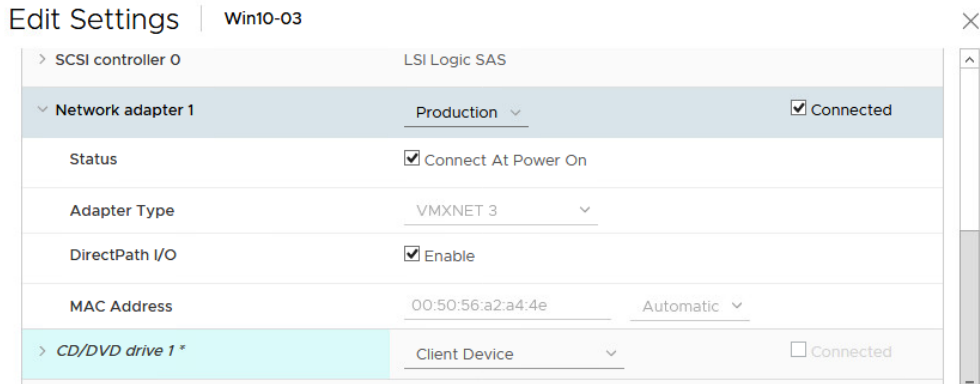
Edit Settings | Win10-03

> SCSI controller 0 | LSI Logic SAS

∨ Network adapter 1 | Production ∨ | ☑ Connected

Status | ☑ Connect At Power On

Adapter Type | VMXNET 3 ∨

DirectPath I/O | ☑ Enable

MAC Address | 00:50:56:a2:a4:4e | Automatic ∨

> CD/DVD drive 1 * | Client Device ∨ | ☐ Connected